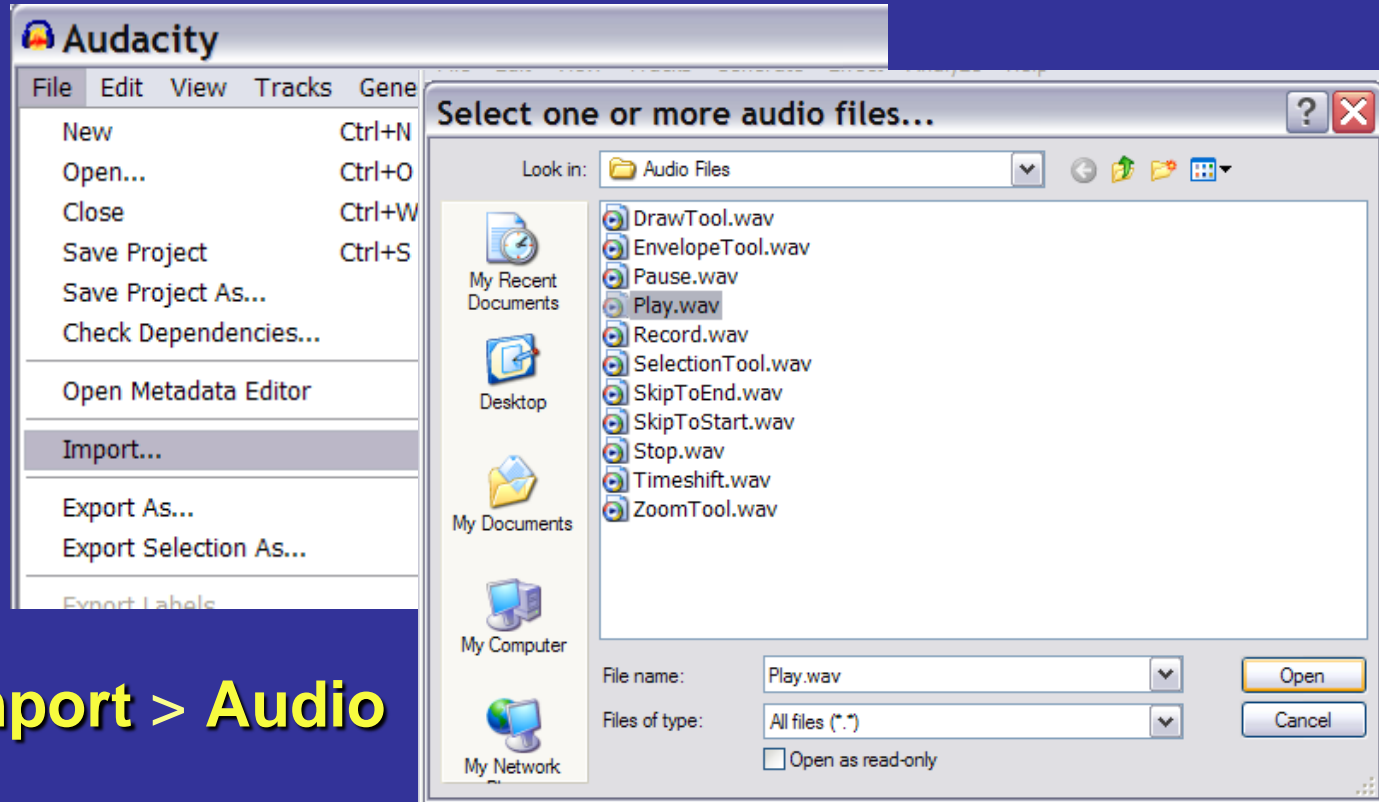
Audacity

File Edit View Tracks Gene

New Ctrl+N
Open... Ctrl+O
Close Ctrl+W
Save Project Ctrl+S
Save Project As...
Check Dependencies...
Open Metadata Editor
Import...
Export As...
Export Selection As...
Export Labels

nport > Audio

Select one or more audio files...

Look in: Audio Files

My Recent Documents
Desktop
My Documents
My Computer
My Network

DrawTool.wav
EnvelopeTool.wav
Pause.wav
Play.wav
Record.wav
SelectionTool.wav
SkipToEnd.wav
SkipToStart.wav
Stop.wav
Timeshift.wav
ZoomTool.wav

File name: Play.wav
Files of type: All files (*.*)
Open as read-only

Open
Cancel